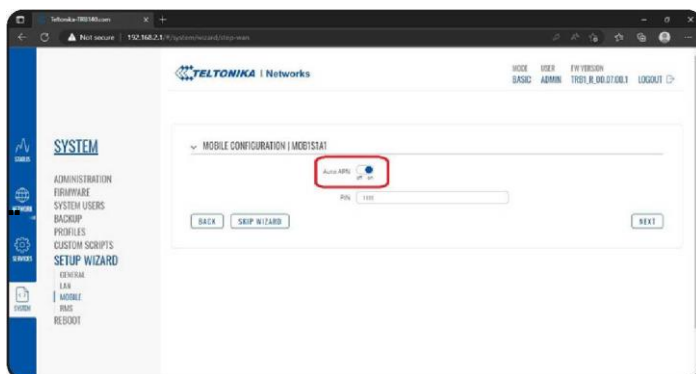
Teltonika-TRB140.com × +

Not secure | 192.168.2.1/#/system/wizard/step-wan

TELTONIKA | Networks

MODE BASIC USER ADMIN FW VERSION TRB1_R_00.07.00.1 LOGOUT

STATUS

NETWORK

SERVICES

SYSTEM

SYSTEM

ADMINISTRATION
FIRMWARE
SYSTEM USERS
BACKUP
PROFILES
CUSTOM SCRIPTS
SETUP WIZARD
GENERAL
LAN
MOBILE
RMS
REBOOT

MOBILE CONFIGURATION | MOB1S1A1

Auto APN off on

PIN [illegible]

BACK SKIP WIZARD

NEXT